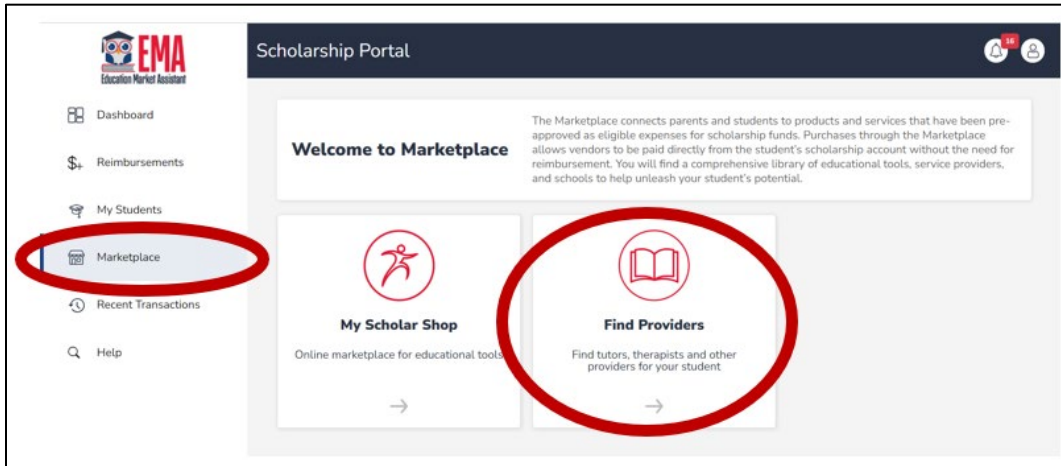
EMA
Education Market Assistant

Dashboard

Reimbursements

My Students

Marketplace

Recent Transactions

Help

Scholarship Portal

16

Welcome to Marketplace

The Marketplace connects parents and students to products and services that have been pre-approved as eligible expenses for scholarship funds. Purchases through the Marketplace allows vendors to be paid directly from the student's scholarship account without the need for reimbursement. You will find a comprehensive library of educational tools, service providers, and schools to help unleash your student's potential.

My Scholar Shop

Online marketplace for educational tools

→

Find Providers

Find tutors, therapists and other providers for your student

→